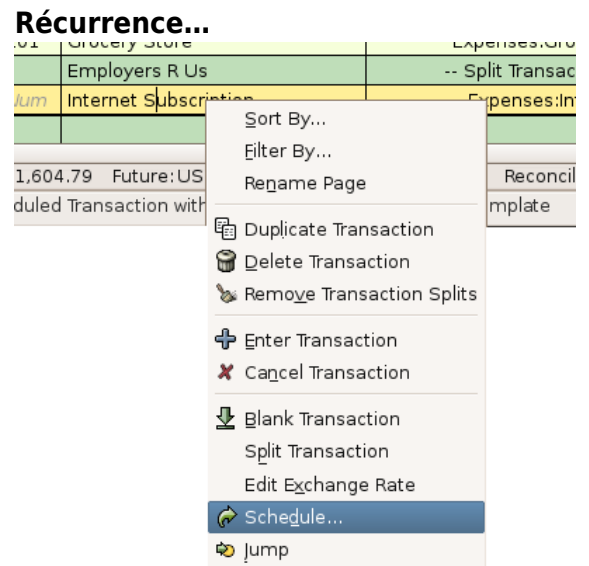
Récurrence...

.01 | Grocery Store | Expenses:Gro
Employers R Us | -- Split Transac
Num | Internet Subscription | Expenses:In

1,604.79 Future:US | Reconcil
duled Transaction with | mplate

Sort By...
Filter By...
Rename Page
Duplicate Transaction
Delete Transaction
Remove Transaction Splits
Enter Transaction
Cancel Transaction
Blank Transaction
Split Transaction
Edit Exchange Rate
Schedule...
Jump